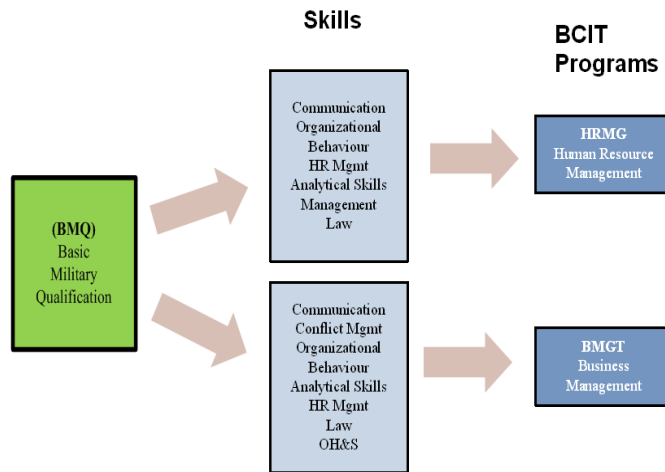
Skills

BCIT Programs

(BMQ)
Basic
Military
Qualification

Communication
Organizational
Behaviour
HR Mgmt
Analytical Skills
Management
Law

HRMG
Human Resource
Management

Communication
Conflict Mgmt
Organizational
Behaviour
Analytical Skills
HR Mgmt
Law
OH&S

BMGT
Business
Management